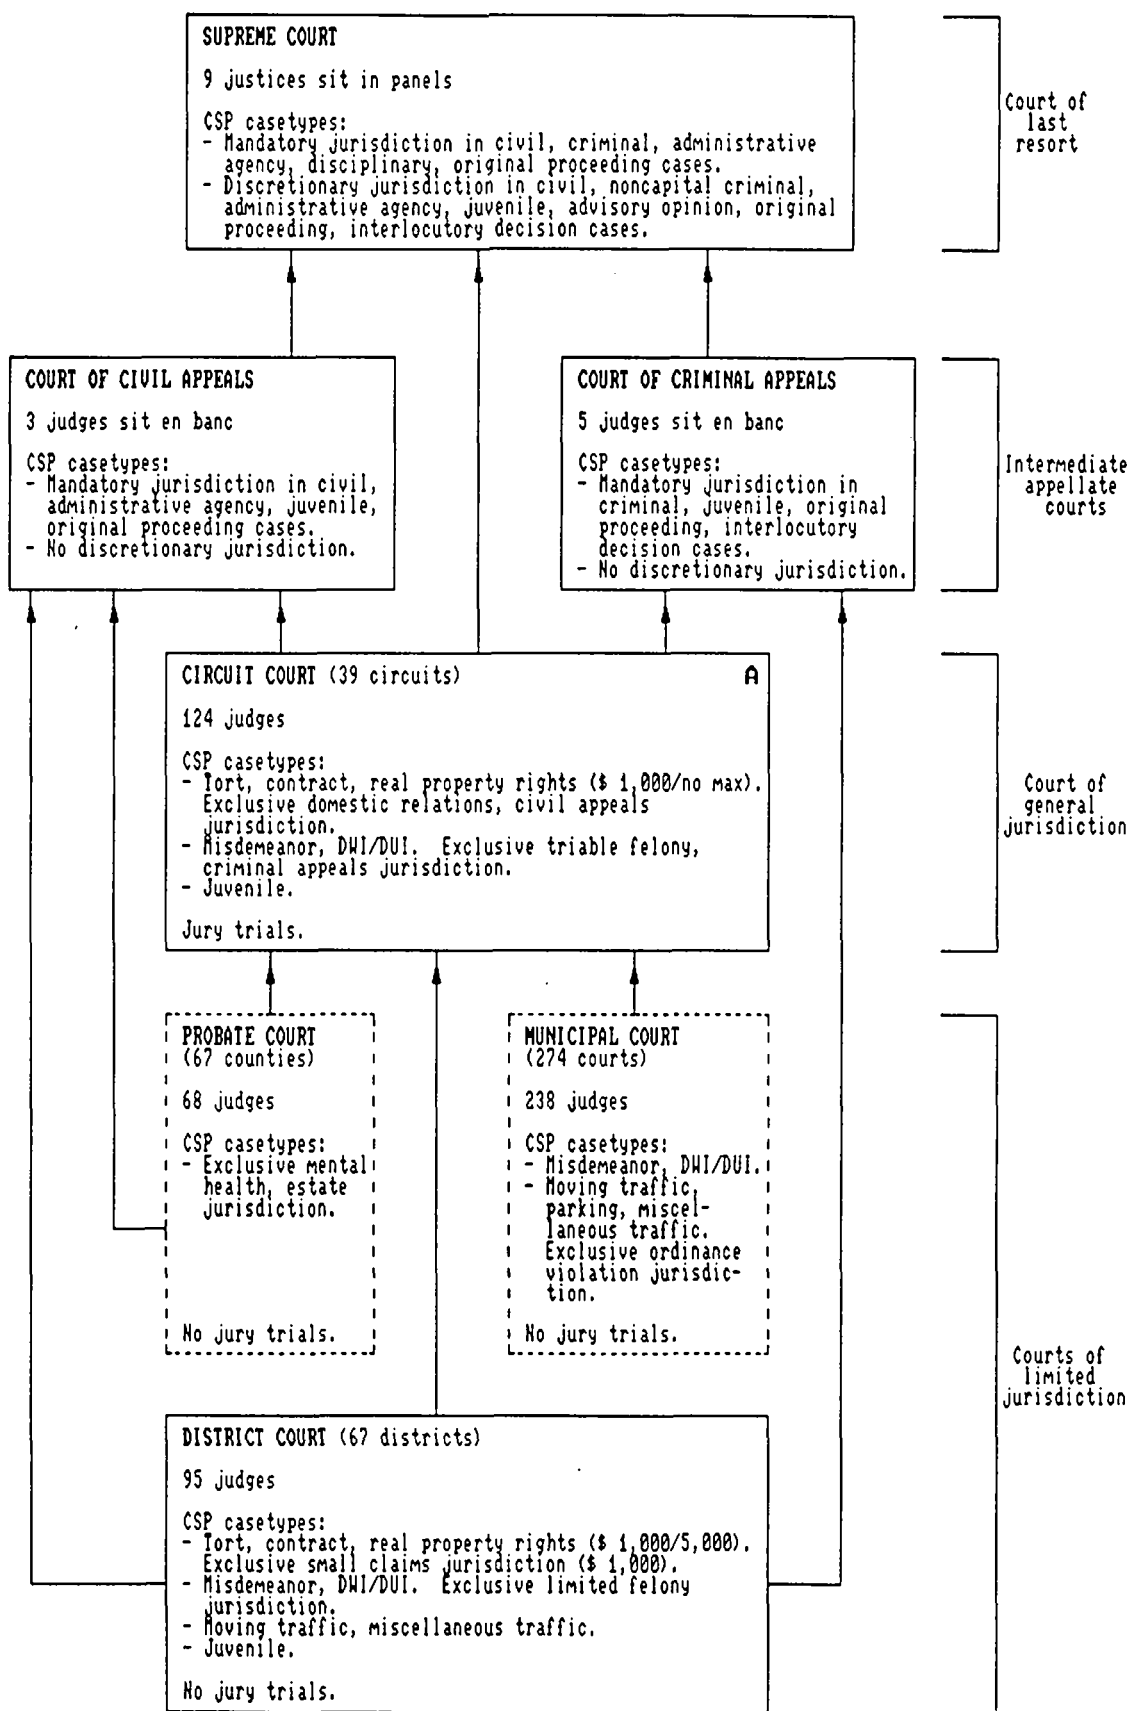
SUPREME COURT

9 justices sit in panels

CSP casetypes:
- Mandatory jurisdiction in civil, criminal, administrative agency, disciplinary, original proceeding cases.
- Discretionary jurisdiction in civil, noncapital criminal, administrative agency, juvenile, advisory opinion, original proceeding, interlocutory decision cases.

Court of last resort

COURT OF CIVIL APPEALS

3 judges sit en banc

CSP casetypes:
- Mandatory jurisdiction in civil, administrative agency, juvenile, original proceeding cases.
- No discretionary jurisdiction.

COURT OF CRIMINAL APPEALS

5 judges sit en banc

CSP casetypes:
- Mandatory jurisdiction in criminal, juvenile, original proceeding, interlocutory decision cases.
- No discretionary jurisdiction.

Intermediate appellate courts

CIRCUIT COURT (39 circuits)

A

124 judges

CSP casetypes:
- Tort, contract, real property rights ($ 1,000/no max). Exclusive domestic relations, civil appeals jurisdiction.
- Misdemeanor, DWI/DUI. Exclusive triable felony, criminal appeals jurisdiction.
- Juvenile.

Jury trials.

Court of general jurisdiction

PROBATE COURT (67 counties)

68 judges

CSP casetypes:
- Exclusive mental health, estate jurisdiction.

No jury trials.

MUNICIPAL COURT (274 courts)

238 judges

CSP casetypes:
- Misdemeanor, DWI/DUI.
- Moving traffic, parking, miscellaneous traffic. Exclusive ordinance violation jurisdiction.

No jury trials.

Courts of limited jurisdiction

DISTRICT COURT (67 districts)

95 judges

CSP casetypes:
- Tort, contract, real property rights ($ 1,000/5,000). Exclusive small claims jurisdiction ($ 1,000).
- Misdemeanor, DWI/DUI. Exclusive limited felony jurisdiction.
- Moving traffic, miscellaneous traffic.
- Juvenile.

No jury trials.